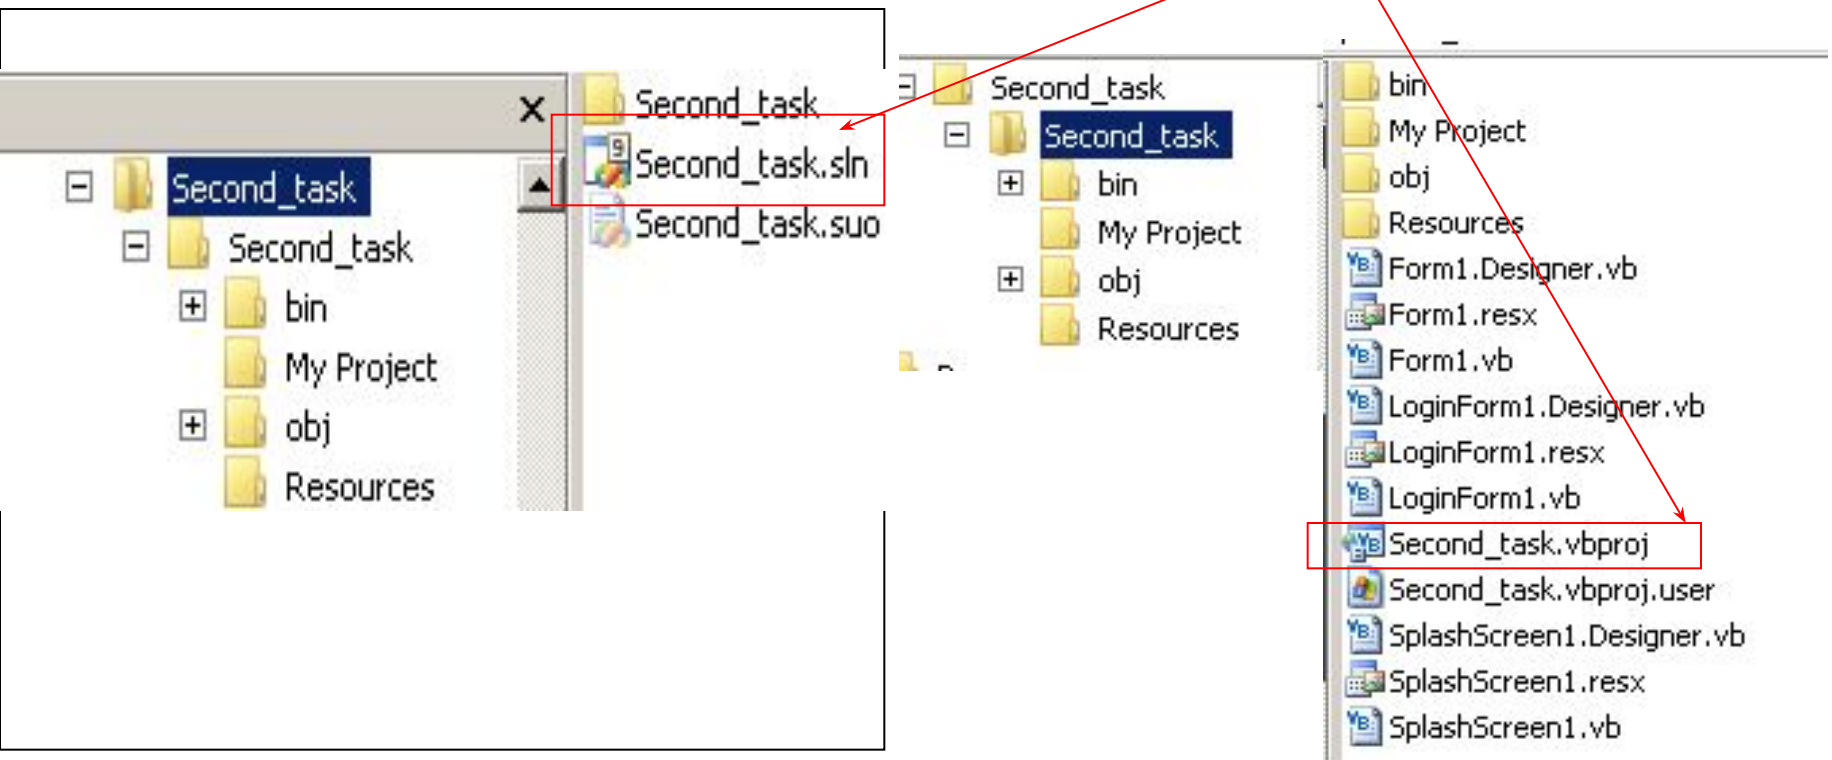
Second_task
Second_task
bin
My Project
obj
Resources

Second_task
Second_task.sln
Second_task.suo

Second_task
Second_task
bin
My Project
obj
Resources

bin
My Project
obj
Resources
Form1.Designer.vb
Form1.resx
Form1.vb
LoginForm1.Designer.vb
LoginForm1.resx
LoginForm1.vb
Second_task.vbproj
Second_task.vbproj.user
SplashScreen1.Designer.vb
SplashScreen1.resx
SplashScreen1.vb